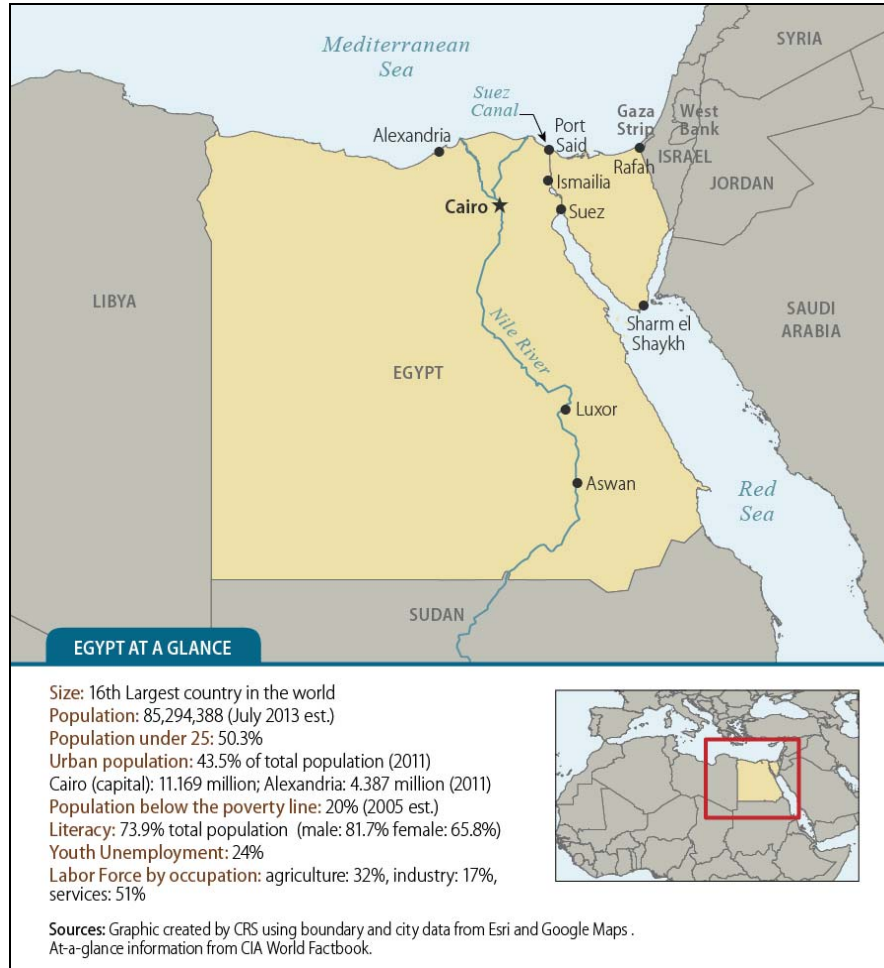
Mediterranean Sea

SYRIA

Suez Canal

Alexandria

Port Said

Gaza Strip

West Bank

Rafah

ISRAEL

JORDAN

Ismailia

Cairo

Suez

LIBYA

SAUDI ARABIA

Sharm el Shaykh

Nile River

EGYPT

Luxor

Aswan

Red Sea

SUDAN

EGYPT AT A GLANCE

Size: 16th Largest country in the world
Population: 85,294,388 (July 2013 est.)
Population under 25: 50.3%
Urban population: 43.5% of total population (2011)
Cairo (capital): 11.169 million; Alexandria: 4.387 million (2011)
Population below the poverty line: 20% (2005 est.)
Literacy: 73.9% total population (male: 81.7% female: 65.8%)
Youth Unemployment: 24%
Labor Force by occupation: agriculture: 32%, industry: 17%, services: 51%

Sources: Graphic created by CRS using boundary and city data from Esri and Google Maps . At-a-glance information from CIA World Factbook.